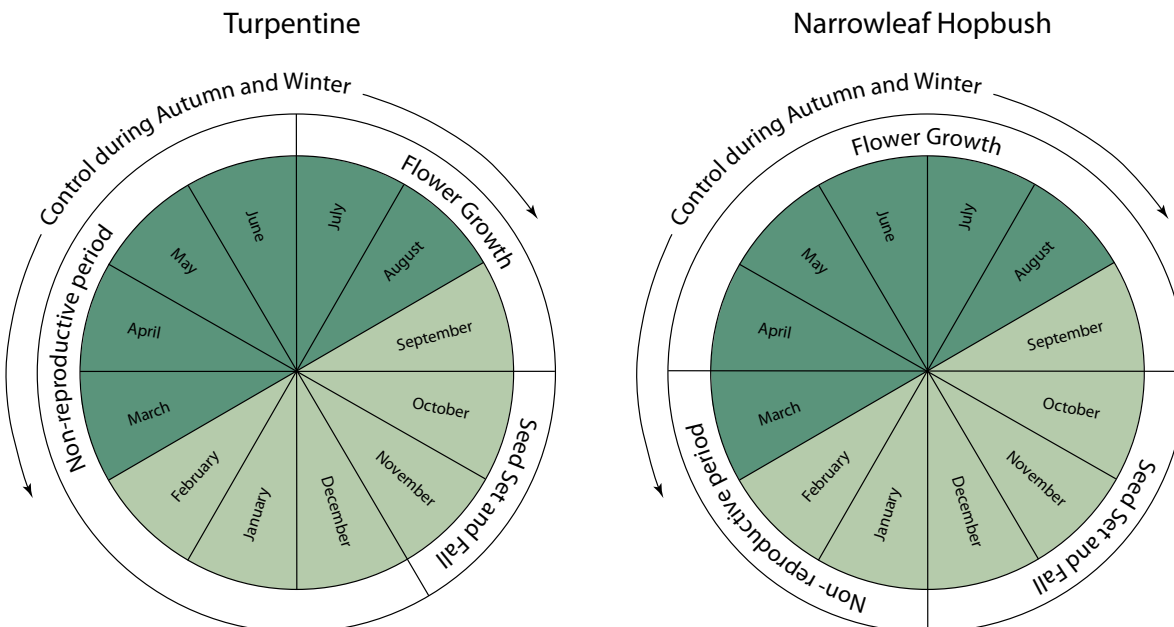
Turpentine

Control during Autumn and Winter

Flower Growth

Non-reproductive period

Seed Set and Fall

June

July

May

August

April

September

March

October

February

November

January

December

Narrowleaf Hopbush

Control during Autumn and Winter

Flower Growth

June

July

May

August

April

September

March

October

February

November

January

December

Non-reproductive period

Seed Set and Fall